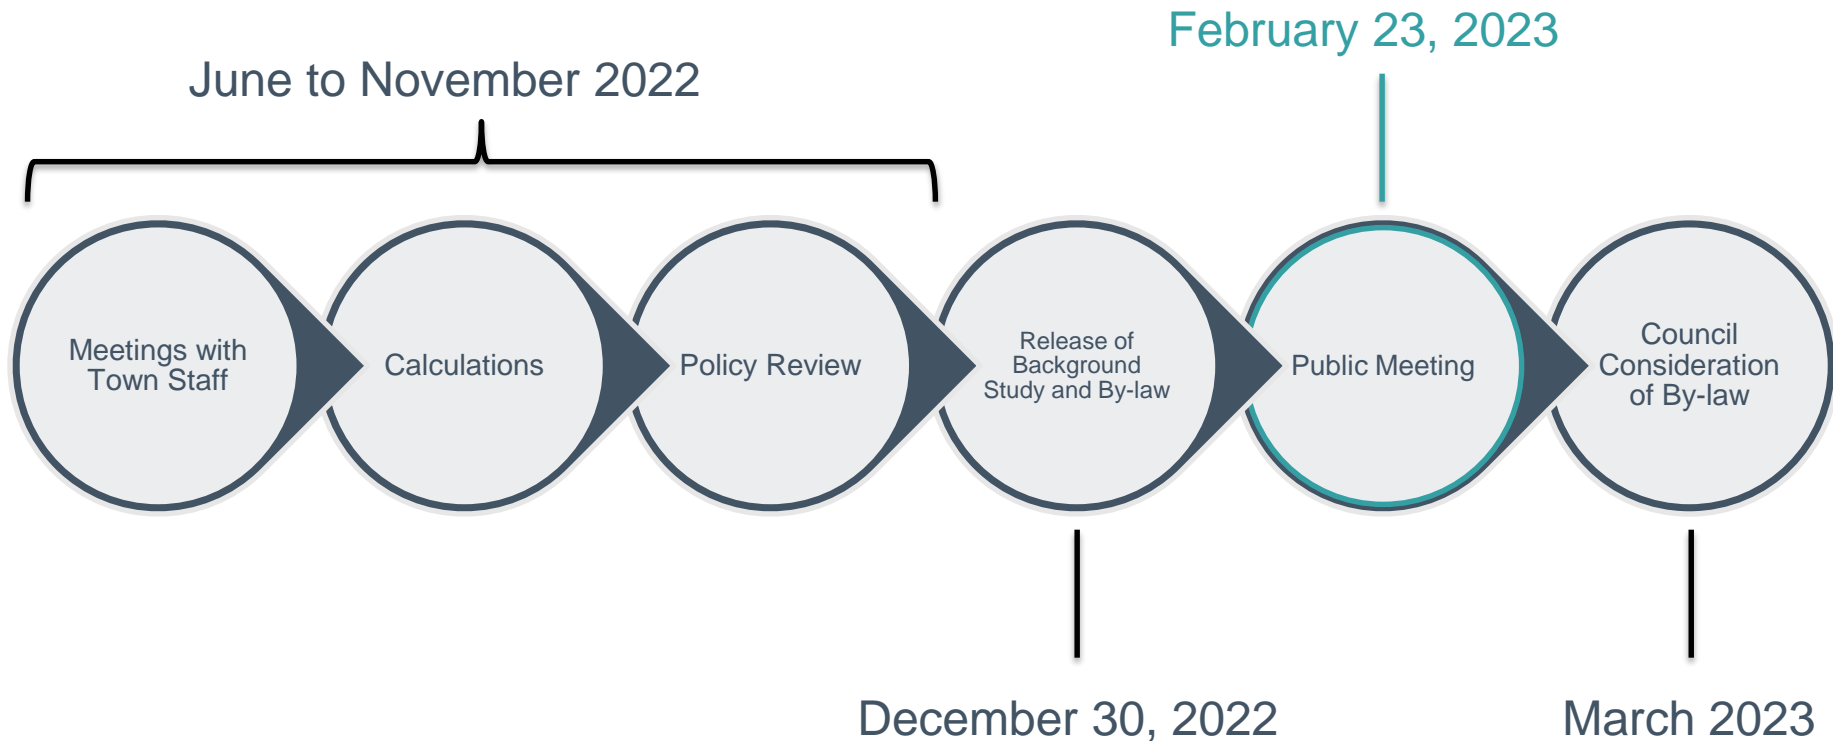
February 23, 2023

June to November 2022

Meetings with Town Staff

Calculations

Policy Review

Release of Background Study and By-law

Public Meeting

Council Consideration of By-law

December 30, 2022

March 2023